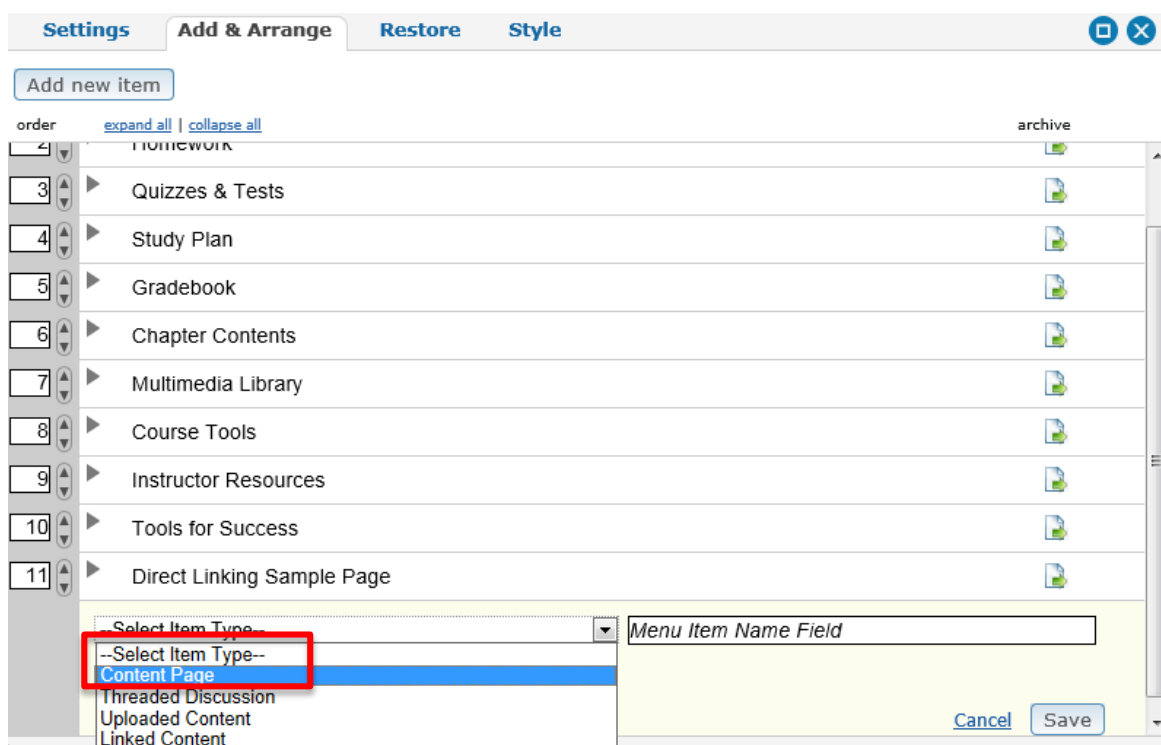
Settings Add & Arrange Restore Style

Add new item

order expand all | collapse all archive

2 Homework

3 Quizzes & Tests

4 Study Plan

5 Gradebook

6 Chapter Contents

7 Multimedia Library

8 Course Tools

9 Instructor Resources

10 Tools for Success

11 Direct Linking Sample Page

--Select Item Type--

Menu Item Name Field

--Select Item Type--
Content Page
Threaded Discussion
Uploaded Content
Linked Content

Cancel Save